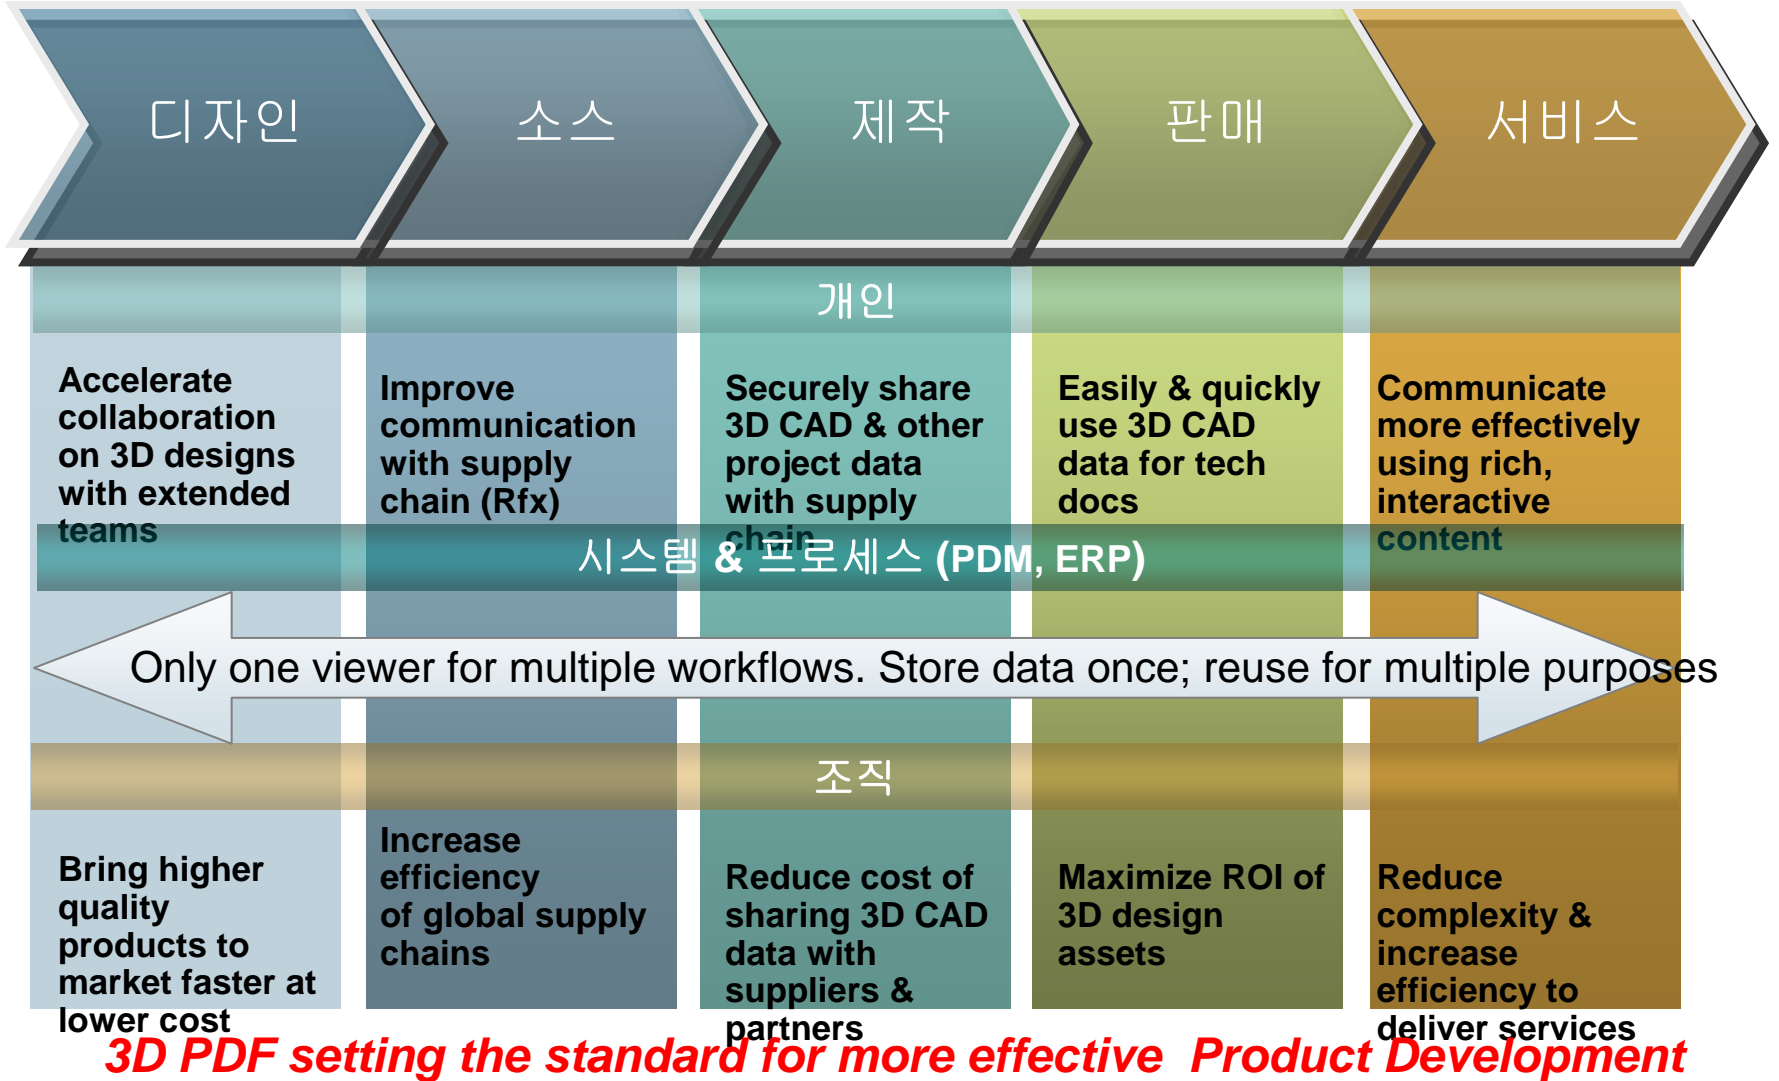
디자인

소스

제작

판매

서비스

개인

Accelerate collaboration on 3D designs with extended teams

Improve communication with supply chain (Rfx)

Securely share 3D CAD & other project data with supply chain

Easily & quickly use 3D CAD data for tech docs

Communicate more effectively using rich, interactive content

시스템 & 프로세스 (PDM, ERP)

Only one viewer for multiple workflows. Store data once; reuse for multiple purposes

조직

Bring higher quality products to market faster at lower cost

Increase efficiency of global supply chains

Reduce cost of sharing 3D CAD data with suppliers & partners

Maximize ROI of 3D design assets

Reduce complexity & increase efficiency to deliver services

3D PDF setting the standard for more effective Product Development